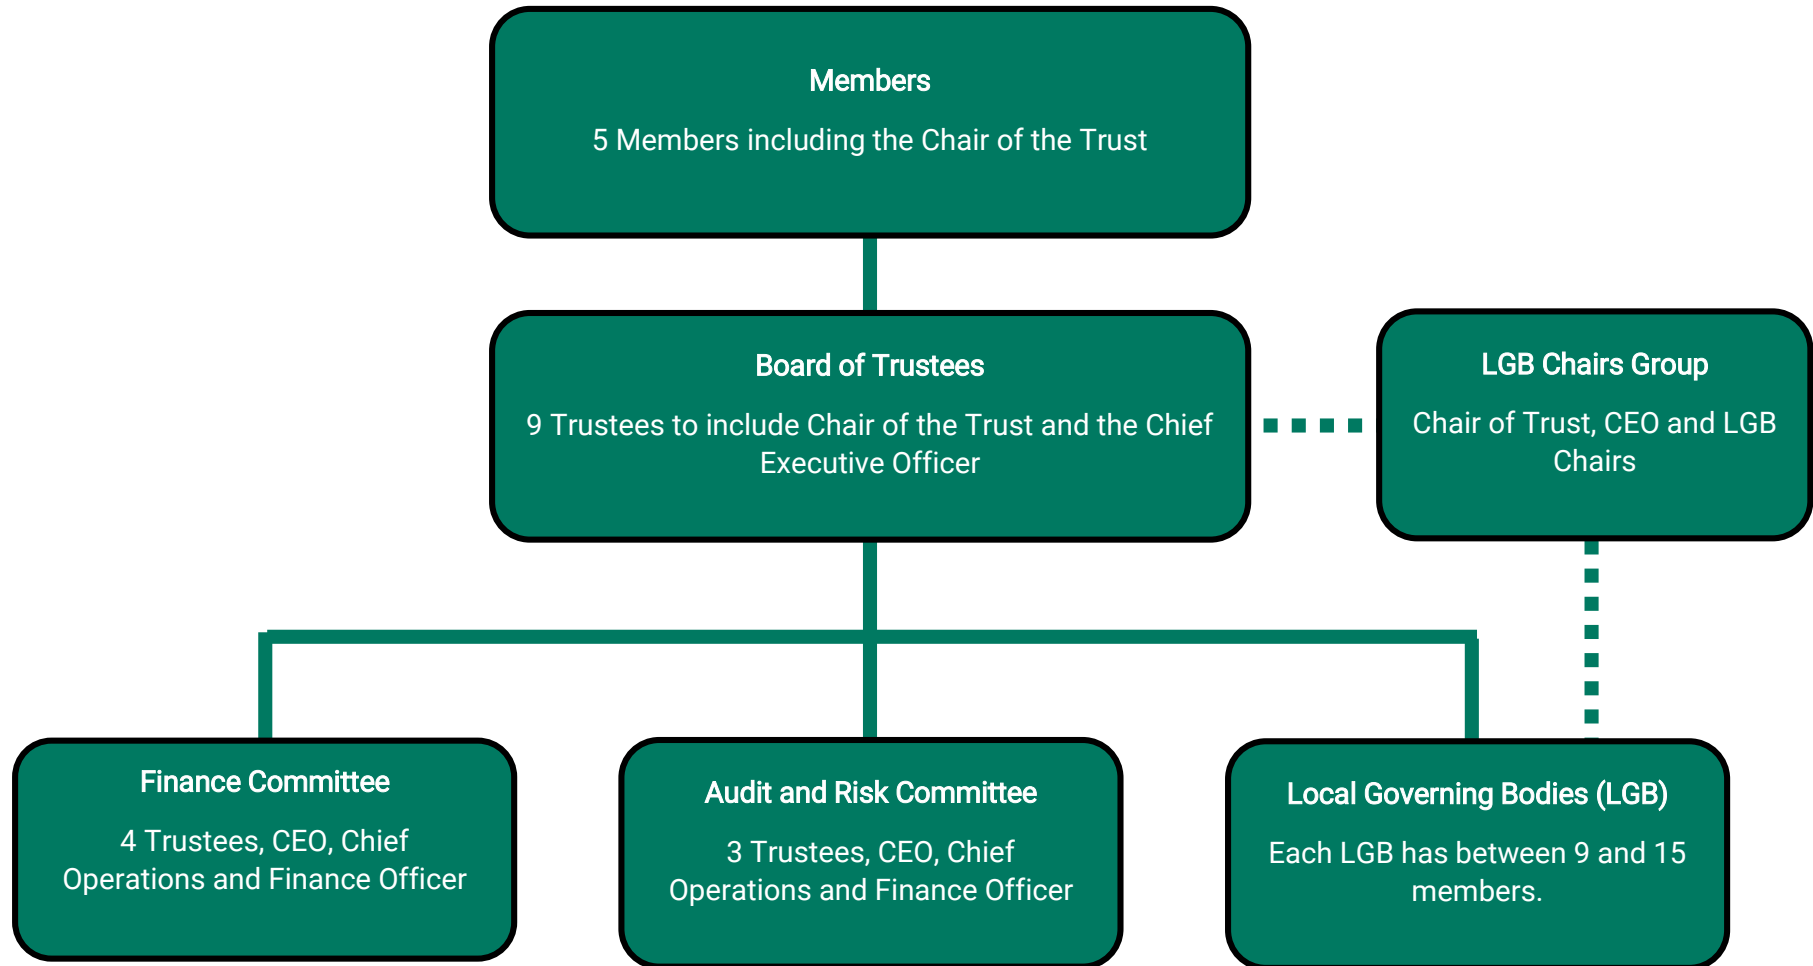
Members

5 Members including the Chair of the Trust

Board of Trustees

9 Trustees to include Chair of the Trust and the Chief Executive Officer

LGB Chairs Group

Chair of Trust, CEO and LGB Chairs

Finance Committee

4 Trustees, CEO, Chief Operations and Finance Officer

Audit and Risk Committee

3 Trustees, CEO, Chief Operations and Finance Officer

Local Governing Bodies (LGB)

Each LGB has between 9 and 15 members.